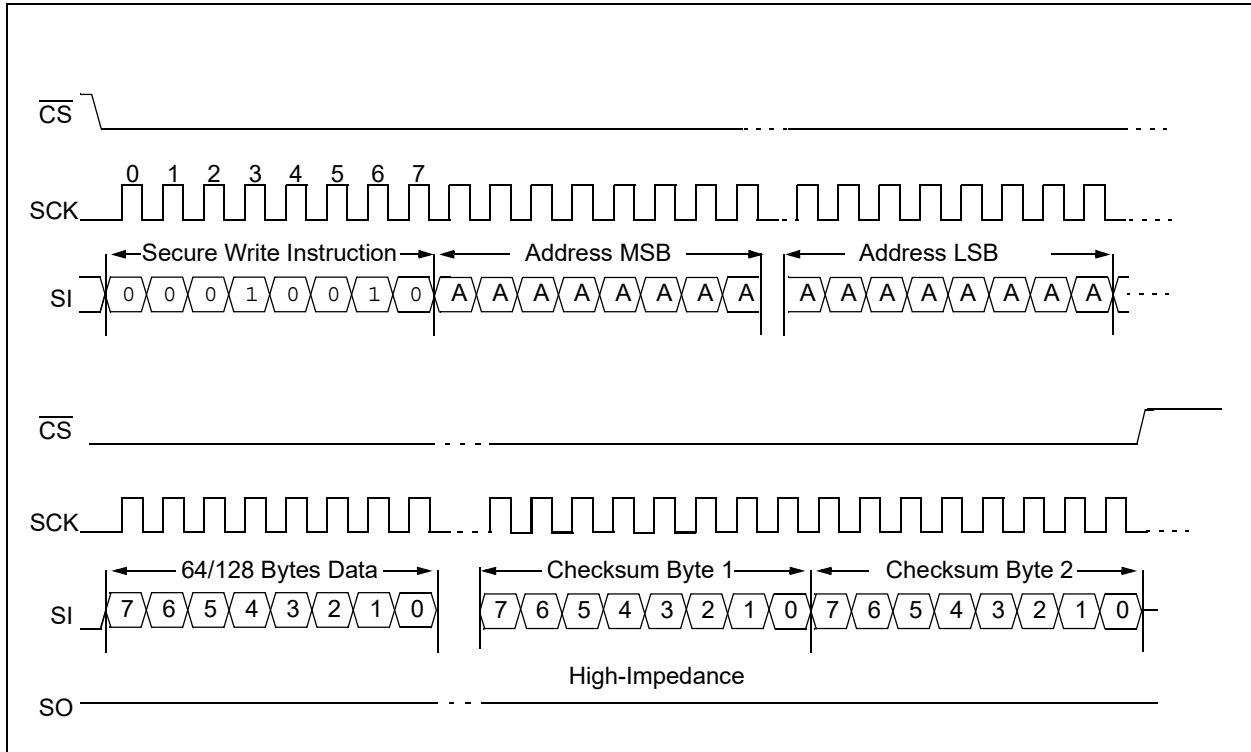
$\overline{CS}$

0 1 2 3 4 5 6 7

SCK

Secure Write Instruction

Address MSB

Address LSB

SI 0 0 0 1 0 0 1 0 A A A A A A A A A A A A A A A A

$\overline{CS}$

SCK

64/128 Bytes Data

Checksum Byte 1

Checksum Byte 2

SI 7 6 5 4 3 2 1 0 7 6 5 4 3 2 1 0 7 6 5 4 3 2 1 0

High-Impedance

SO